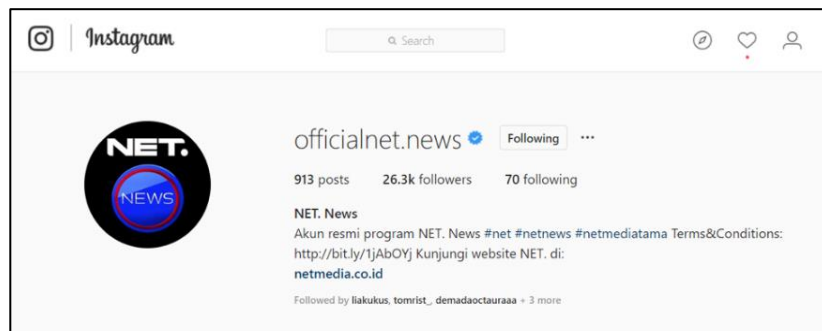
Instagram

Search

NET.

NEWS

officialnet.news

Following

···

913 posts 26.3k followers 70 following

NET. News

Akun resmi program NET. News #net #netnews #netmediatama Terms&Conditions: http://bit.ly/1jAbOYj Kunjungi website NET. di:

netmedia.co.id

Followed by liakukus, tomrist_, demadaoctauraaa + 3 more